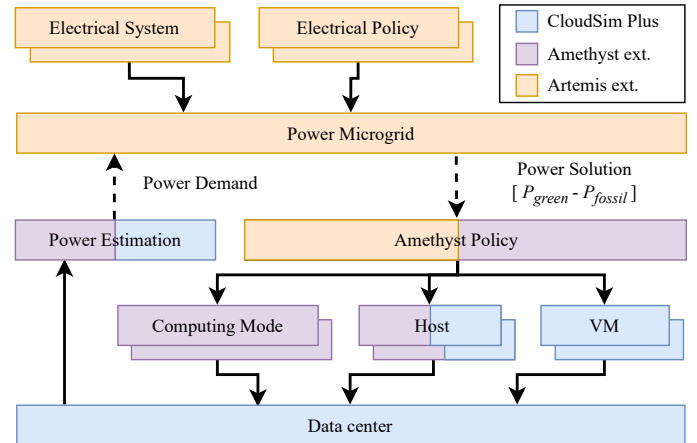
Electrical System

Electrical Policy

CloudSim Plus
Amethyst ext.
Artemis ext.

Power Microgrid

Power Demand

Power Solution
[ $P_{green}$ - $P_{fossil}$ ]

Power Estimation

Amethyst Policy

Computing Mode

Host

VM

Data center